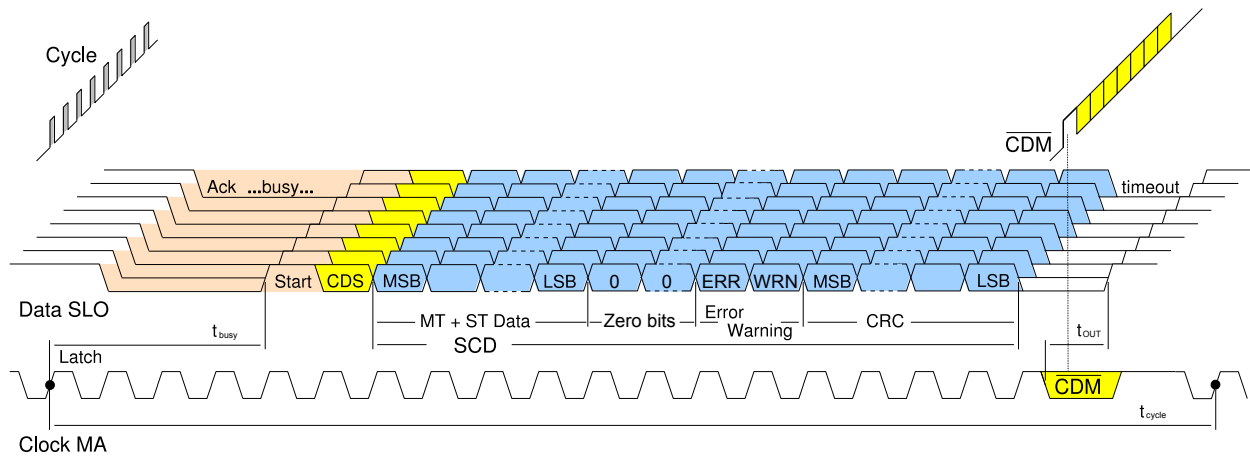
Cycle

$\overline{CDM}$

Ack ...busy...

timeout

Start CDS MSB LSB 0 0 ERR WRN MSB LSB

Data SLO

$t_{busy}$

MT + ST Data

Zero bits

Error

Warning

CRC

$t_{OUT}$

Latch

SCD

$\overline{CDM}$

$t_{cycle}$

Clock MA